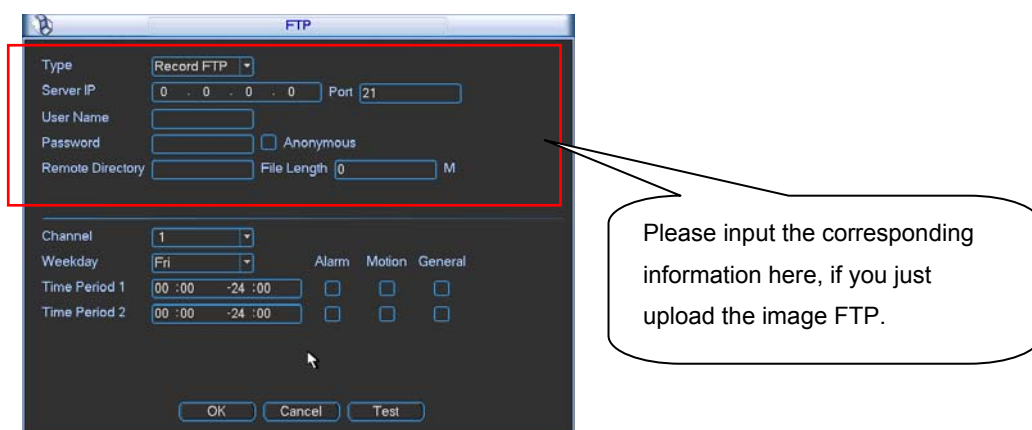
FTP

Type Record FTP
Server IP 0 . 0 . 0 . 0 Port 21
User Name
Password Anonymous
Remote Directory File Length 0 M

Channel 1
Weekday Fri Alarm Motion General
Time Period 1 00 :00 -24 :00
Time Period 2 00 :00 -24 :00

OK Cancel Test

Please input the corresponding information here, if you just upload the image FTP.